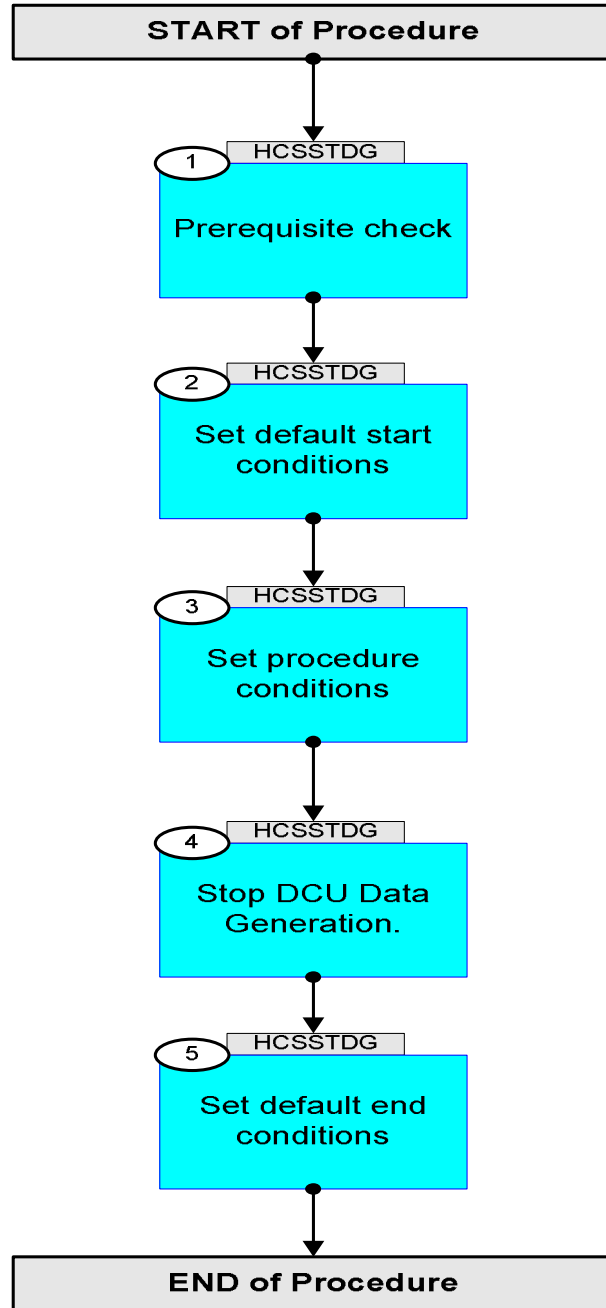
START of Procedure

1
HCSSTDG
Prerequisite check

2
HCSSTDG
Set default start conditions

3
HCSSTDG
Set procedure conditions

4
HCSSTDG
Stop DCU Data Generation.

5
HCSSTDG
Set default end conditions

END of Procedure